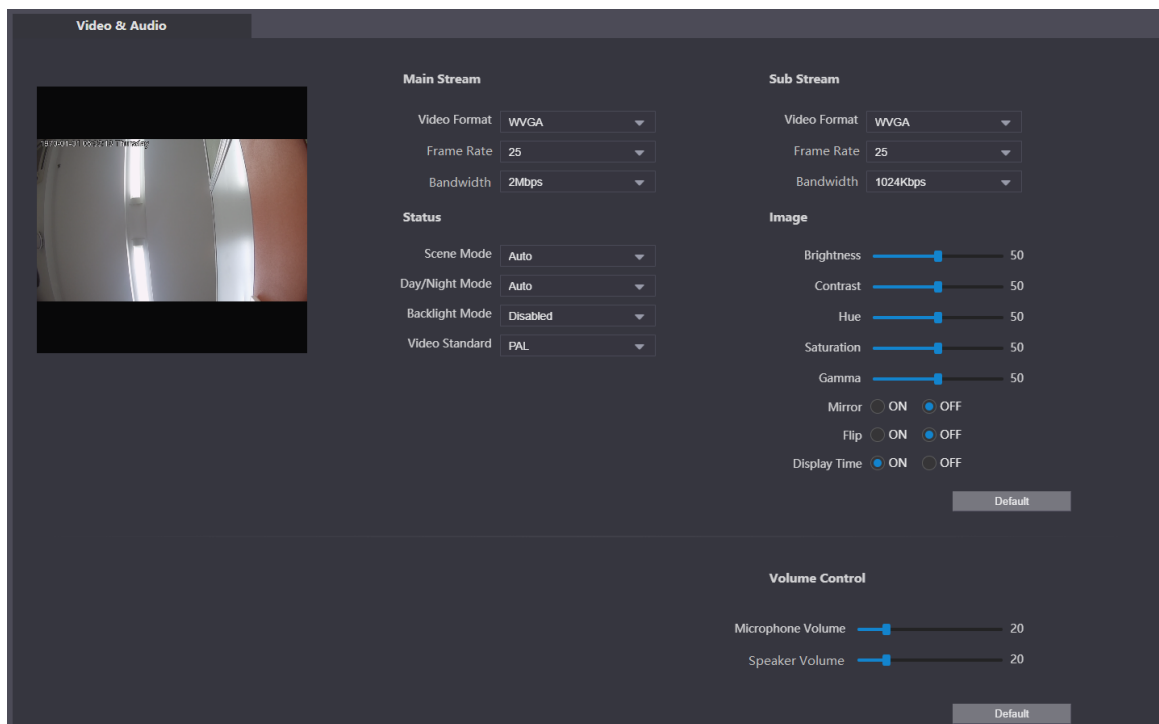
Video & Audio

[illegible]

Main Stream

Video Format WVGA
Frame Rate 25
Bandwidth 2Mbps

Status

Scene Mode Auto
Day/Night Mode Auto
Backlight Mode Disabled
Video Standard PAL

Sub Stream

Video Format WVGA
Frame Rate 25
Bandwidth 1024Kbps

Image

Brightness 50
Contrast 50
Hue 50
Saturation 50
Gamma 50
Mirror ON OFF
Flip ON OFF
Display Time ON OFF

Default

Volume Control

Microphone Volume 20
Speaker Volume 20

Default